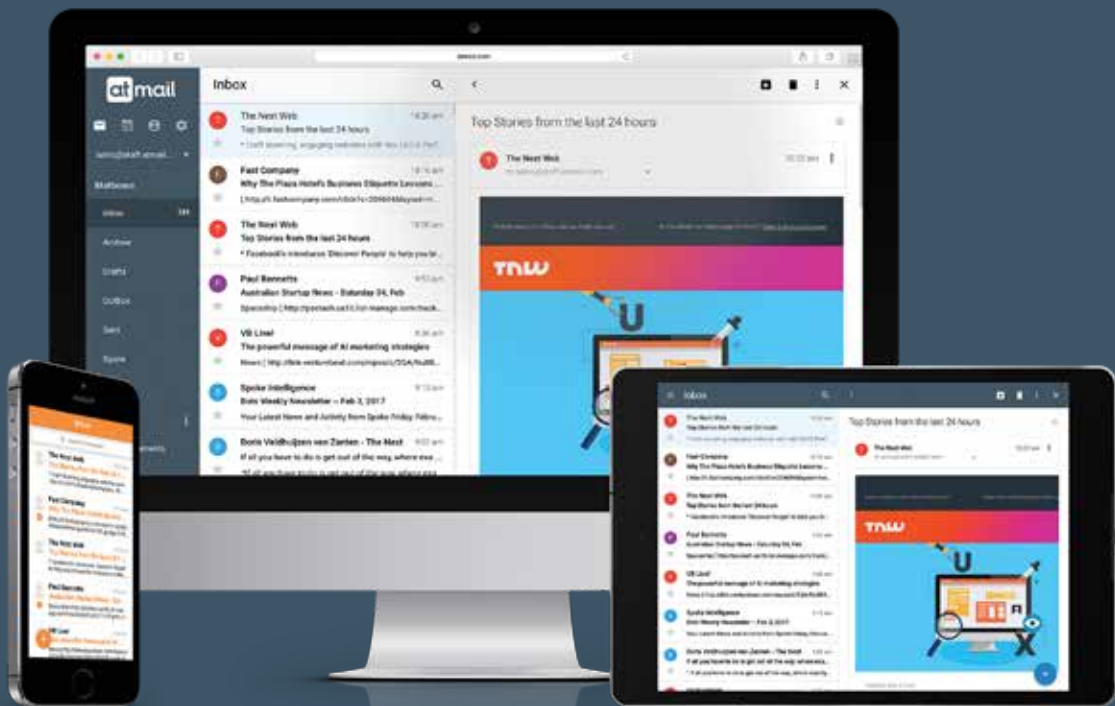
atmail

Inbox

Mailboxes

Inbox

Archive

Drafts

Outbox

Sent

Spam

The Next Web
Top Stories from the last 24 hours
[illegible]

Fast Company
Why The Plaza Hotel's Business Etiquette Lessons
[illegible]

The Next Web
Top Stories from the last 24 hours
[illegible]

Paul Bennetts
Australian Startup News – Saturday 04, Feb
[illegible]

VB Live!
The powerful message of AI marketing strategies
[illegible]

Spoke Intelligence
Bots Weekly Newsletter – Feb 3, 2017
Your Latest News and Activity from Spoke Friday, Febru

Boris Veldhuijzen van Zanten - The Next
If all you have to do is get out of the way, where eve
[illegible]

Top Stories from the last 24 hours

The Next Web

TNW

U

Inbox

Top Stories from the last 24 hours

The Next Web

TNW

U

Inbox

The Next Web

Fast Company

The Next Web

Paul Bennetts

VB Live!